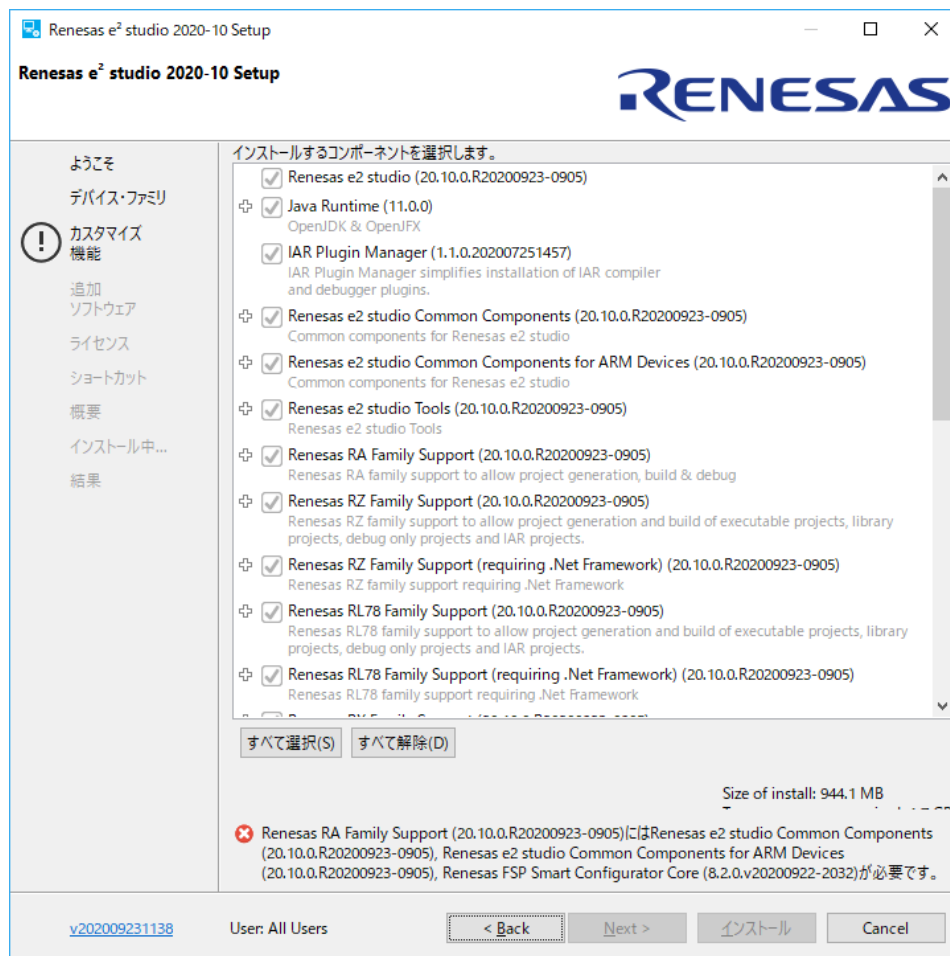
Renesas e² studio 2020-10 Setup

Renesas e² studio 2020-10 Setup

RENESAS

ようこそ
デバイス・ファミリ
カスタマイズ機能
追加ソフトウェア
ライセンス
ショートカット
概要
インストール中...
結果

インストールするコンポーネントを選択します。

Renesas e2 studio (20.10.0.R20200923-0905)

Java Runtime (11.0.0)
OpenJDK & OpenJFX

IAR Plugin Manager (1.1.0.202007251457)
IAR Plugin Manager simplifies installation of IAR compiler and debugger plugins.

Renesas e2 studio Common Components (20.10.0.R20200923-0905)
Common components for Renesas e2 studio

Renesas e2 studio Common Components for ARM Devices (20.10.0.R20200923-0905)
Common components for Renesas e2 studio

Renesas e2 studio Tools (20.10.0.R20200923-0905)
Renesas e2 studio Tools

Renesas RA Family Support (20.10.0.R20200923-0905)
Renesas RA family support to allow project generation, build & debug

Renesas RZ Family Support (20.10.0.R20200923-0905)
Renesas RZ family support to allow project generation and build of executable projects, library projects, debug only projects and IAR projects.

Renesas RZ Family Support (requiring .Net Framework) (20.10.0.R20200923-0905)
Renesas RZ family support requiring .Net Framework

Renesas RL78 Family Support (20.10.0.R20200923-0905)
Renesas RL78 family support to allow project generation and build of executable projects, library projects, debug only projects and IAR projects.

Renesas RL78 Family Support (requiring .Net Framework) (20.10.0.R20200923-0905)
Renesas RL78 family support requiring .Net Framework

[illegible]

すべて選択(S)　すべて解除(D)

Size of install: 944.1 MB
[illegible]

Renesas RA Family Support (20.10.0.R20200923-0905)にはRenesas e2 studio Common Components (20.10.0.R20200923-0905), Renesas e2 studio Common Components for ARM Devices (20.10.0.R20200923-0905), Renesas FSP Smart Configurator Core (8.2.0.v20200922-2032)が必要です。

v202009231138　User: All Users　< Back　Next >　インストール　Cancel